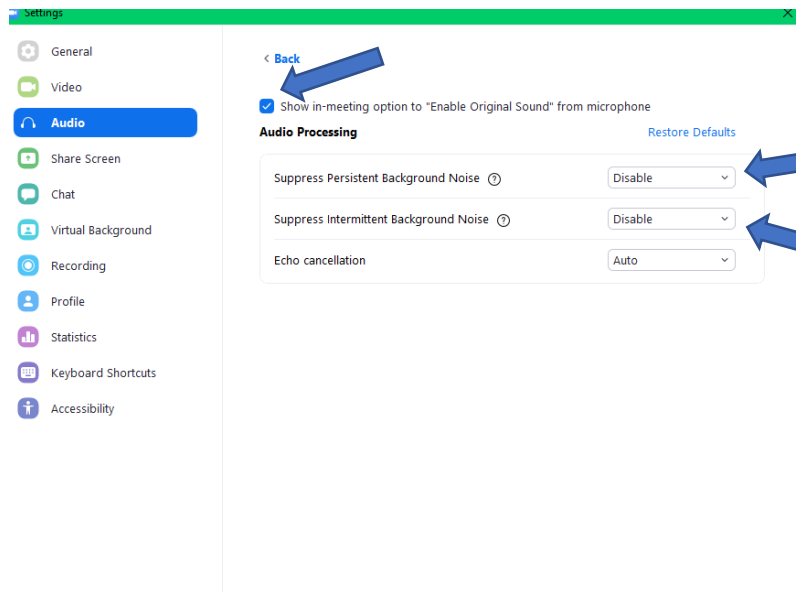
Settings

General
Video
Audio
Share Screen
Chat
Virtual Background
Recording
Profile
Statistics
Keyboard Shortcuts
Accessibility

< Back

Show in-meeting option to "Enable Original Sound" from microphone

Audio Processing

Restore Defaults

Suppress Persistent Background Noise ? Disable

Suppress Intermittent Background Noise ? Disable

Echo cancellation Auto